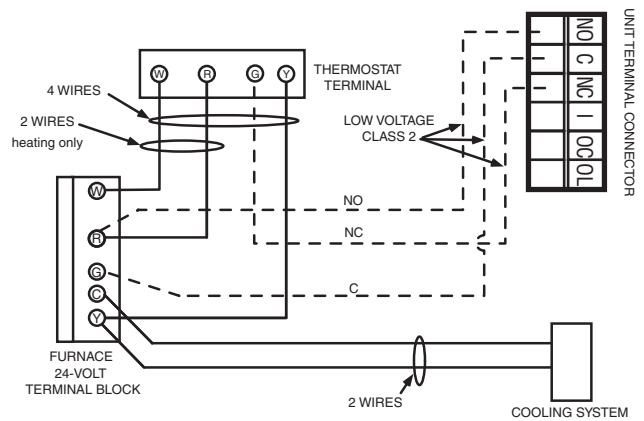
W R G Y

THERMOSTAT TERMINAL

4 WIRES

2 WIRES heating only

UNIT TERMINAL CONNECTOR

NO C NC I OCOL

LOW VOLTAGE CLASS 2

W

R

G

C

Y

NO

NC

C

FURNACE 24-VOLT TERMINAL BLOCK

2 WIRES

COOLING SYSTEM